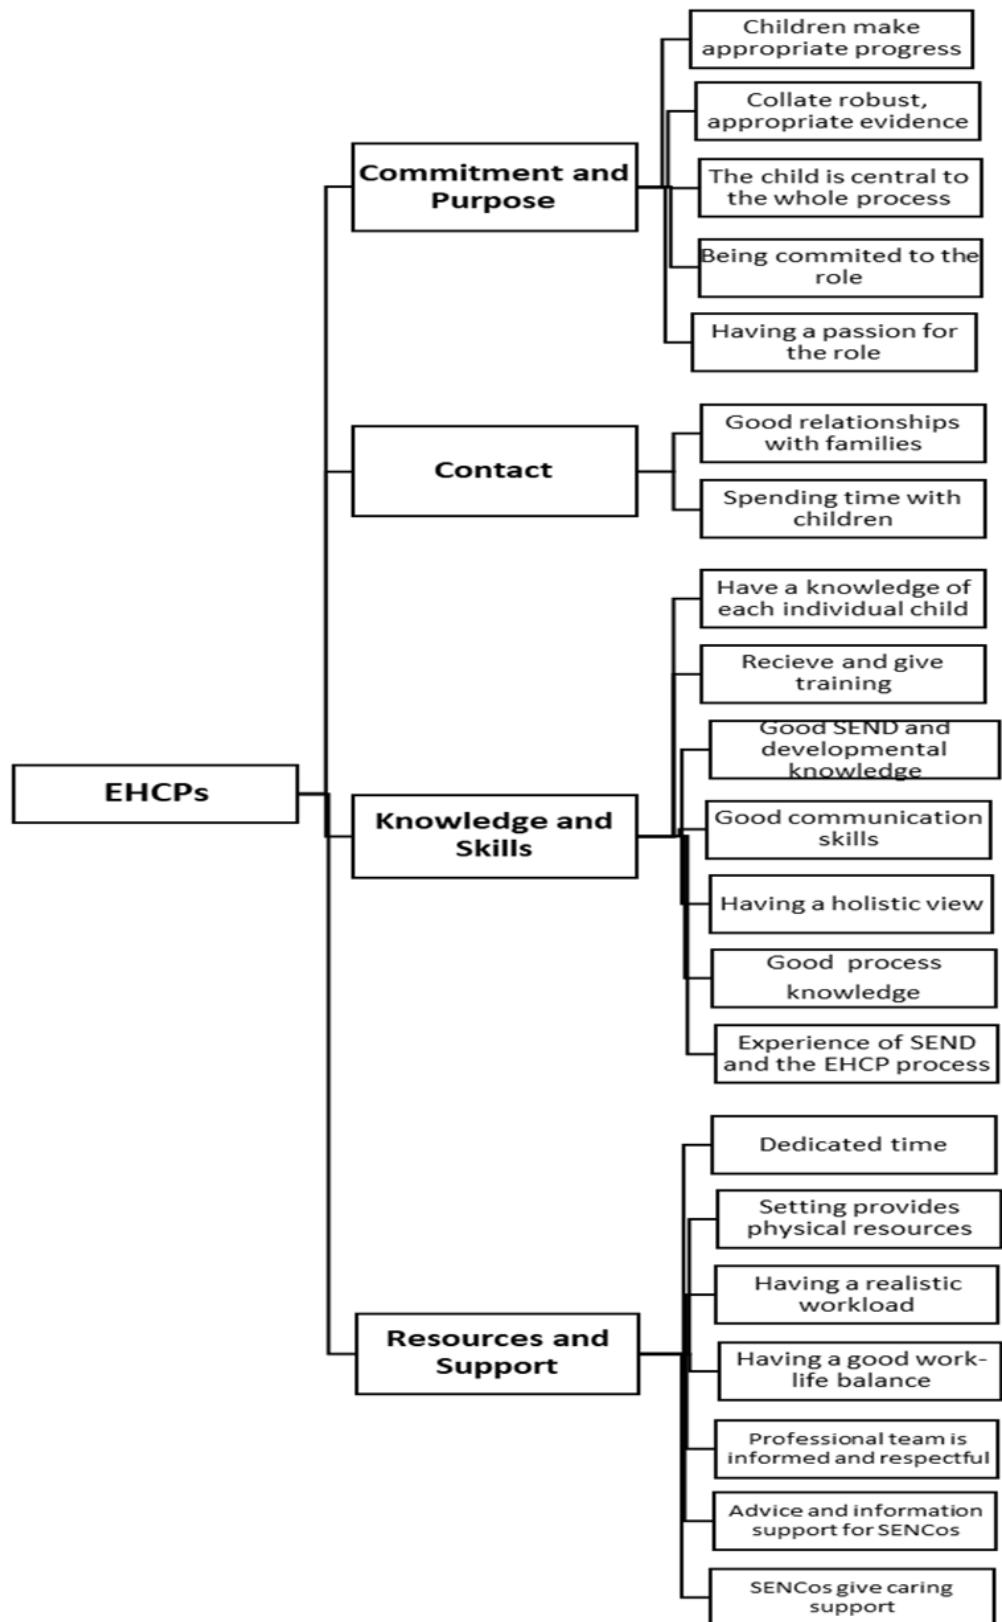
EHCPs

Commitment and Purpose

Children make appropriate progress

Collate robust, appropriate evidence

The child is central to the whole process

Being commited to the role

Having a passion for the role

Contact

Good relationships with families

Spending time with children

Knowledge and Skills

Have a knowledge of each individual child

Recieve and give training

Good SEND and developmental knowledge

Good communication skills

Having a holistic view

Good process knowledge

Experience of SEND and the EHCP process

Resources and Support

Dedicated time

Setting provides physical resources

Having a realistic workload

Having a good work-life balance

Professional team is informed and respectful

Advice and information support for SENCos

SENCos give caring support